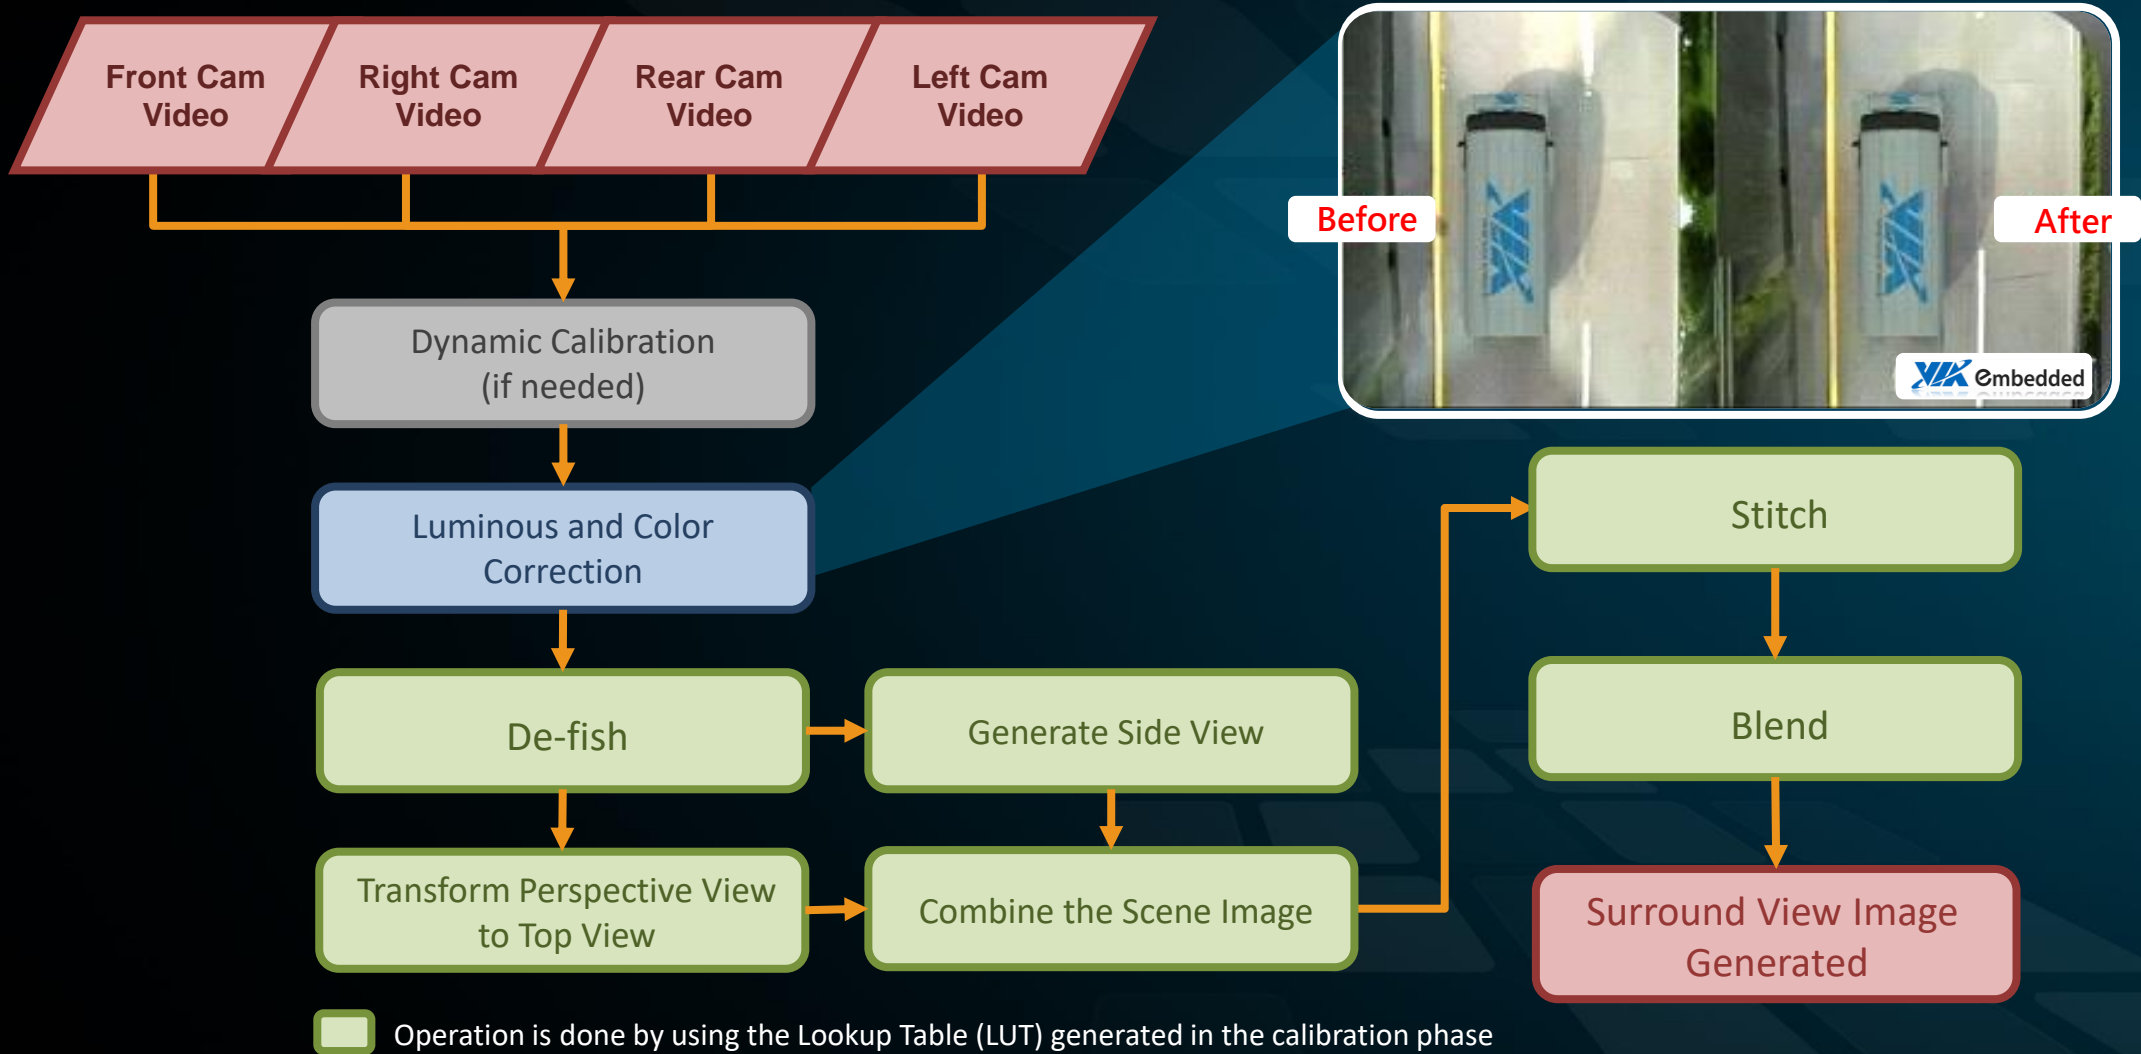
Front Cam Video

Right Cam Video

Rear Cam Video

Left Cam Video

Dynamic Calibration (if needed)

Luminous and Color Correction

Before

After

VIA Embedded

De-fish

Generate Side View

Transform Perspective View to Top View

Combine the Scene Image

Stitch

Blend

Surround View Image Generated

Operation is done by using the Lookup Table (LUT) generated in the calibration phase